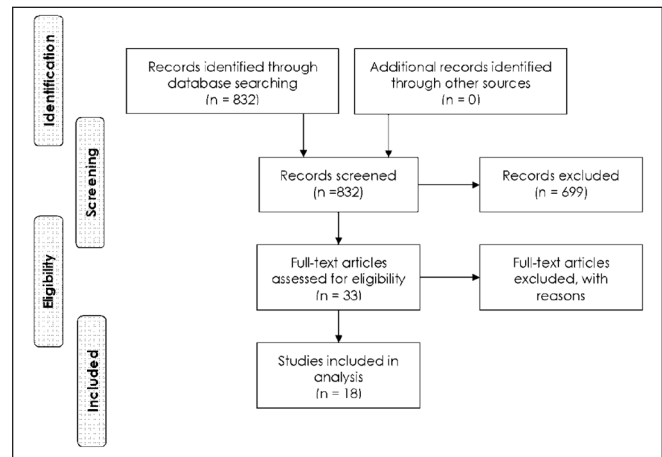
Identification

Screening

Eligibility

Included

Records identified through database searching (n = 832)

Additional records identified through other sources (n = 0)

Records screened (n =832)

Records excluded (n = 699)

Full-text articles assessed for eligibility (n = 33)

Full-text articles excluded, with reasons

Studies included in analysis (n = 18)